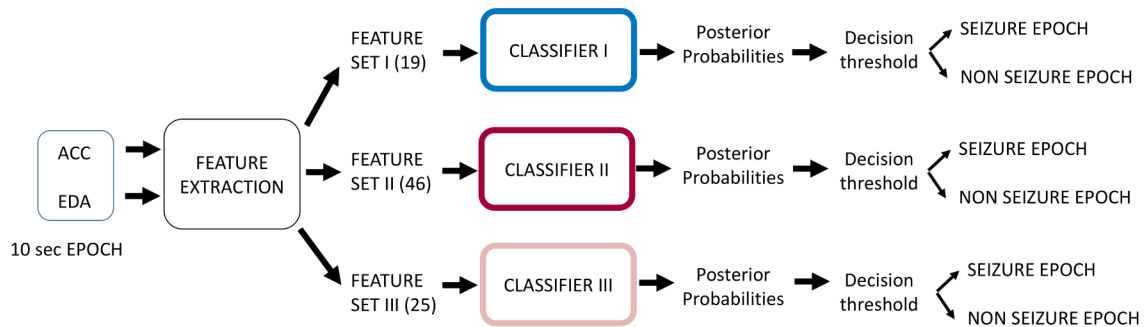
ACC

EDA

10 sec EPOCH

FEATURE EXTRACTION

FEATURE SET I (19)

CLASSIFIER I

Posterior Probabilities

Decision threshold

SEIZURE EPOCH

NON SEIZURE EPOCH

FEATURE SET II (46)

CLASSIFIER II

Posterior Probabilities

Decision threshold

SEIZURE EPOCH

NON SEIZURE EPOCH

FEATURE SET III (25)

CLASSIFIER III

Posterior Probabilities

Decision threshold

SEIZURE EPOCH

NON SEIZURE EPOCH